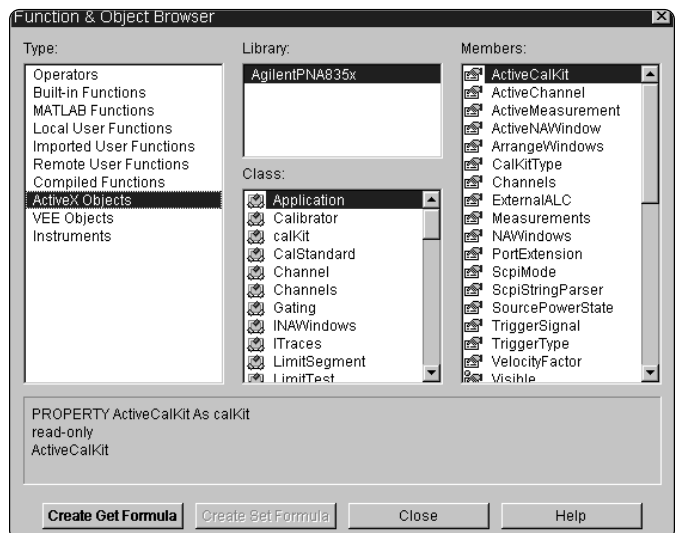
Function & Object Browser

Type:

Operators
Built-in Functions
MATLAB Functions
Local User Functions
Imported User Functions
Remote User Functions
Compiled Functions
ActiveX Objects
VEE Objects
Instruments

Library:

AgilentPNA835x

Class:

Application
Calibrator
calKit
CalStandard
Channel
Channels
Gating
INAWindows
ITraces
LimitSegment
LimitTest

Members:

ActiveCalKit
ActiveChannel
ActiveMeasurement
ActiveNAWindow
ArrangeWindows
CalKitType
Channels
ExternalALC
Measurements
NAWindows
PortExtension
ScpiMode
ScpiStringParser
SourcePowerState
TriggerSignal
TriggerType
VelocityFactor
Visible

PROPERTY ActiveCalKit As calKit
read-only
ActiveCalKit

Create Get Formula
Create Set Formula
Close
Help